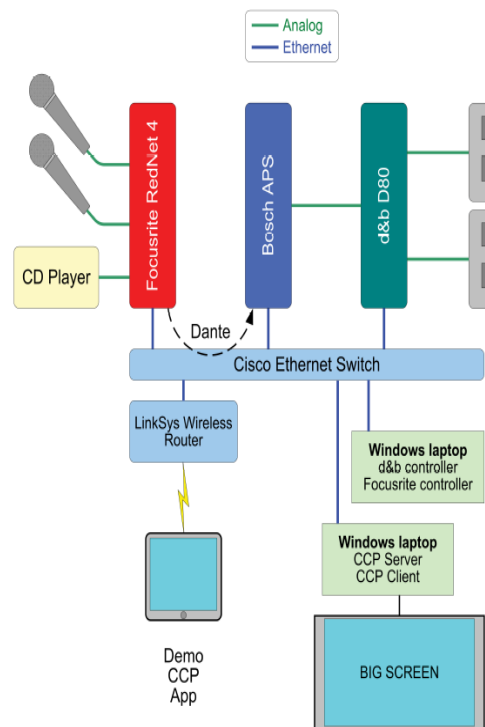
Analog
Ethernet

Focusrite RedNet 4

Bosch APS

d&b D80

CD Player

Dante

Cisco Ethernet Switch

LinkSys Wireless Router

Windows laptop
d&b controller
Focusrite controller

Windows laptop
CCP Server
CCP Client

Demo
CCP
App

BIG SCREEN